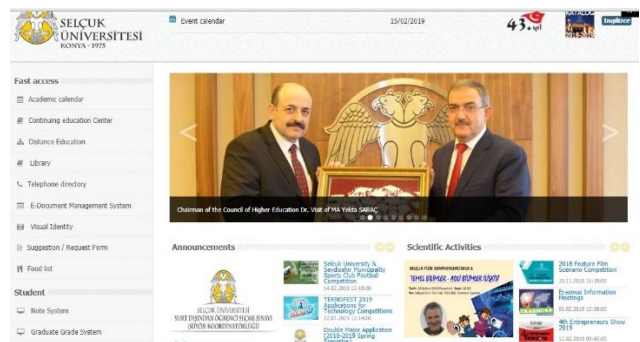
SELÇUK ÜNİVERSİTESİ
KONYA - 1975

Event calendar

15/02/2019

43. yıl

İngilizce

Fast access

Academic calendar

Continuing education Center

Distance Education

Library

Telephone directory

E-Document Management System

Visual Identity

Suggestion / Request Form

Food list

Student

Note System

Graduate Grade System

Chairman of the Council of Higher Education Dr. Visit of MA Yekta SARAÇ

Announcements

SELÇUK ÜNİVERSİTESİ
YURT DIŞINDAN ÖĞRENCİ SEÇME SINAVI (SÖS) KOORDİNATÖRLÜĞÜ

Selçuk University & Sevdişehir Municipality Sports Club Football Competition
14.02.2019 12:18:00

TEKNOFEST 2019 Applications for Technology Competitions
22.01.2019 12:14:00

Double Major Application (2019-2019 Spring

Scientific Activities

TEMEL BİLİMLER - AÇIK BİLİMLER SÖYLEŞİ

2018 Feature Film Scenario Competition
20.11.2019 16:00:00

Erasmus Information Meetings
01.02.2019 10:58:00

4th Entrepreneurs Show 2019
12.02.2019 09:45:00